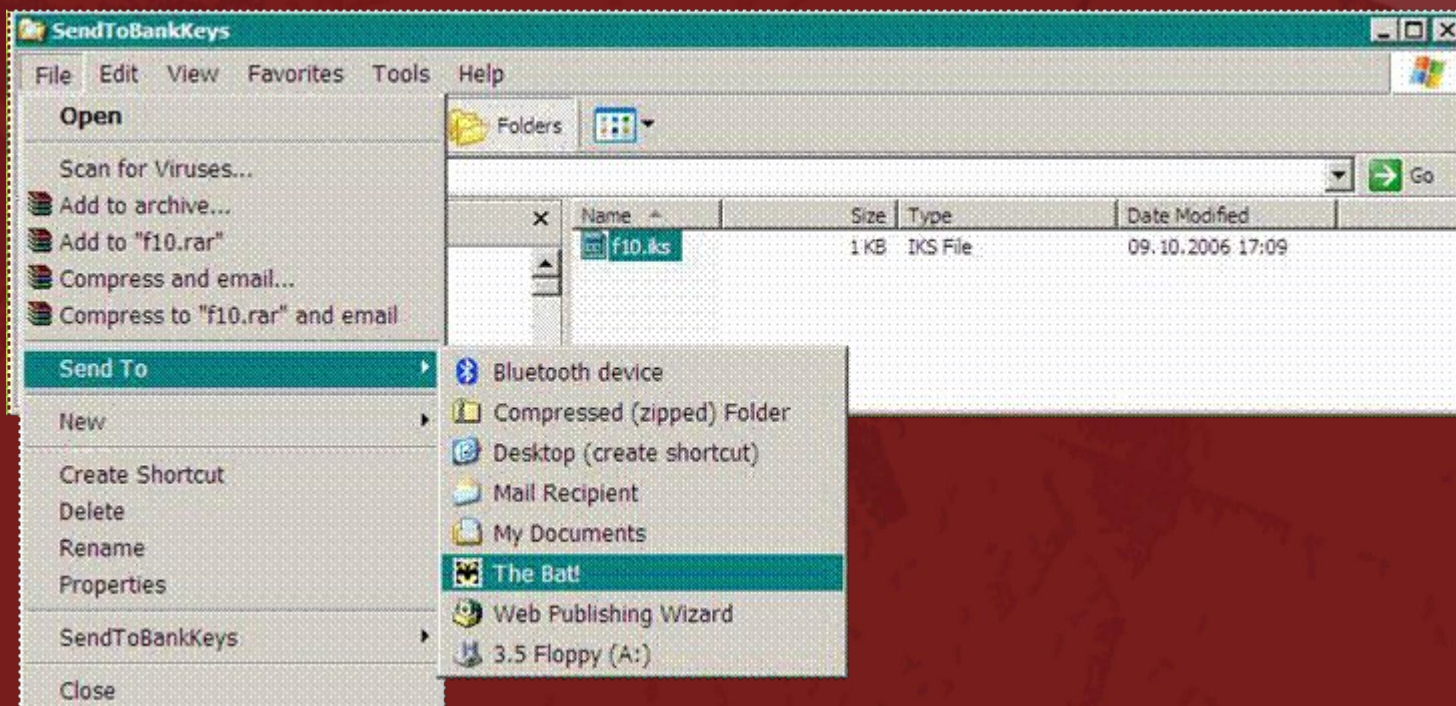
SendToBankKeys

File Edit View Favorites Tools Help

Open

Scan for Viruses...
Add to archive...
Add to "f10.rar"
Compress and email...
Compress to "f10.rar" and email

Send To

New

Create Shortcut
Delete
Rename
Properties

SendToBankKeys

Close

Bluetooth device
Compressed (zipped) Folder
Desktop (create shortcut)
Mail Recipient
My Documents
The Bat!
Web Publishing Wizard
3.5 Floppy (A:)

Folders

Go

| Name | Size | Type | Date Modified |
|---|---|---|---|
| f10.iks | 1 KB | IKS File | 09.10.2006 17:09 |